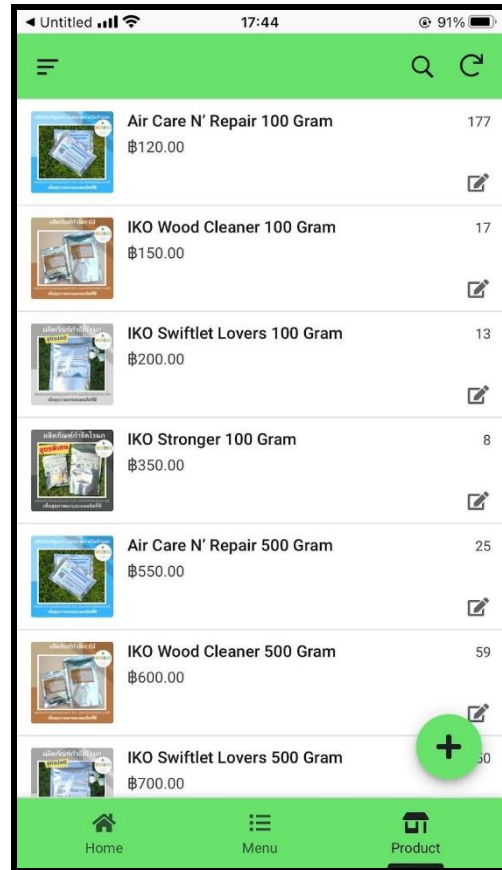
◂ Untitled 17:44 91%

Air Care N' Repair 100 Gram
฿120.00
177

IKO Wood Cleaner 100 Gram
฿150.00
17

IKO Swiftlet Lovers 100 Gram
฿200.00
13

IKO Stronger 100 Gram
฿350.00
8

Air Care N' Repair 500 Gram
฿550.00
25

IKO Wood Cleaner 500 Gram
฿600.00
59

IKO Swiftlet Lovers 500 Gram
฿700.00
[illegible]0

Home
Menu
Product